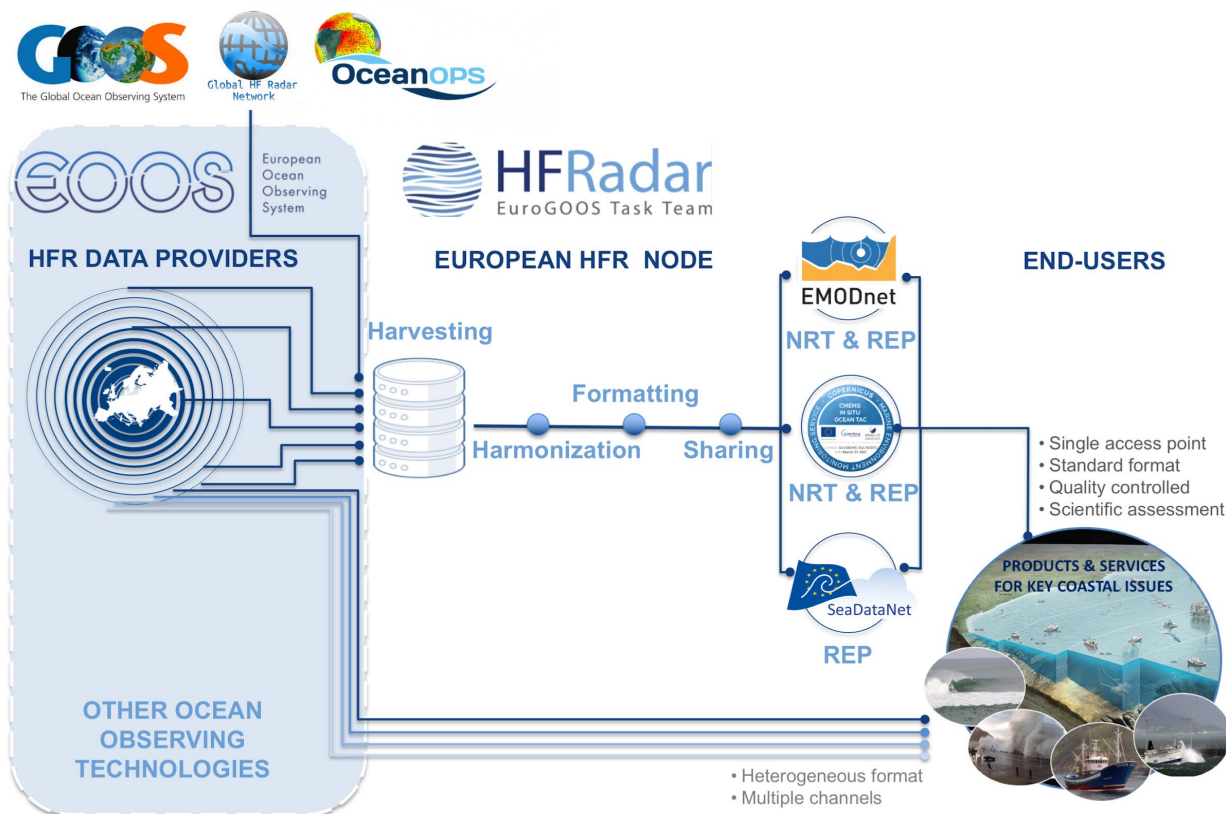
GOOS
The Global Ocean Observing System

Global HF Radar Network

OceanOPS

EOOS
European Ocean Observing System

HFRadar
EuroGOOS Task Team

HFR DATA PROVIDERS

EUROPEAN HFR NODE

END-USERS

Harvesting

Formatting

Harmonization

Sharing

EMODnet

NRT & REP

COPERNICUS MARINE ENVIRONMENT MONITORING SERVICE
CMEMS IN SITU OCEAN TAC

NRT & REP

SeaDataNet

REP

• Single access point
• Standard format
• Quality controlled
• Scientific assessment

PRODUCTS & SERVICES FOR KEY COASTAL ISSUES

OTHER OCEAN OBSERVING TECHNOLOGIES

• Heterogeneous format
• Multiple channels